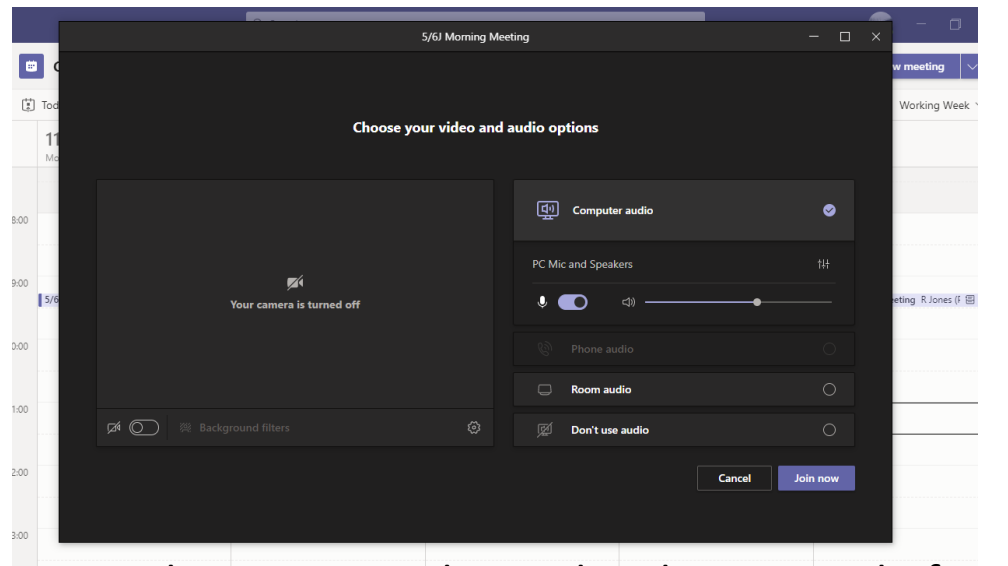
5/6J Morning Meeting

Choose your video and audio options

Your camera is turned off

Background filters

Computer audio

PC Mic and Speakers

Phone audio

Room audio

Don't use audio

Cancel

Join now

w meeting

Tod

11

Mo

Working Week

8:00

9:00

5/6

eting R Jones (F

0:00

1:00

2:00

3:00